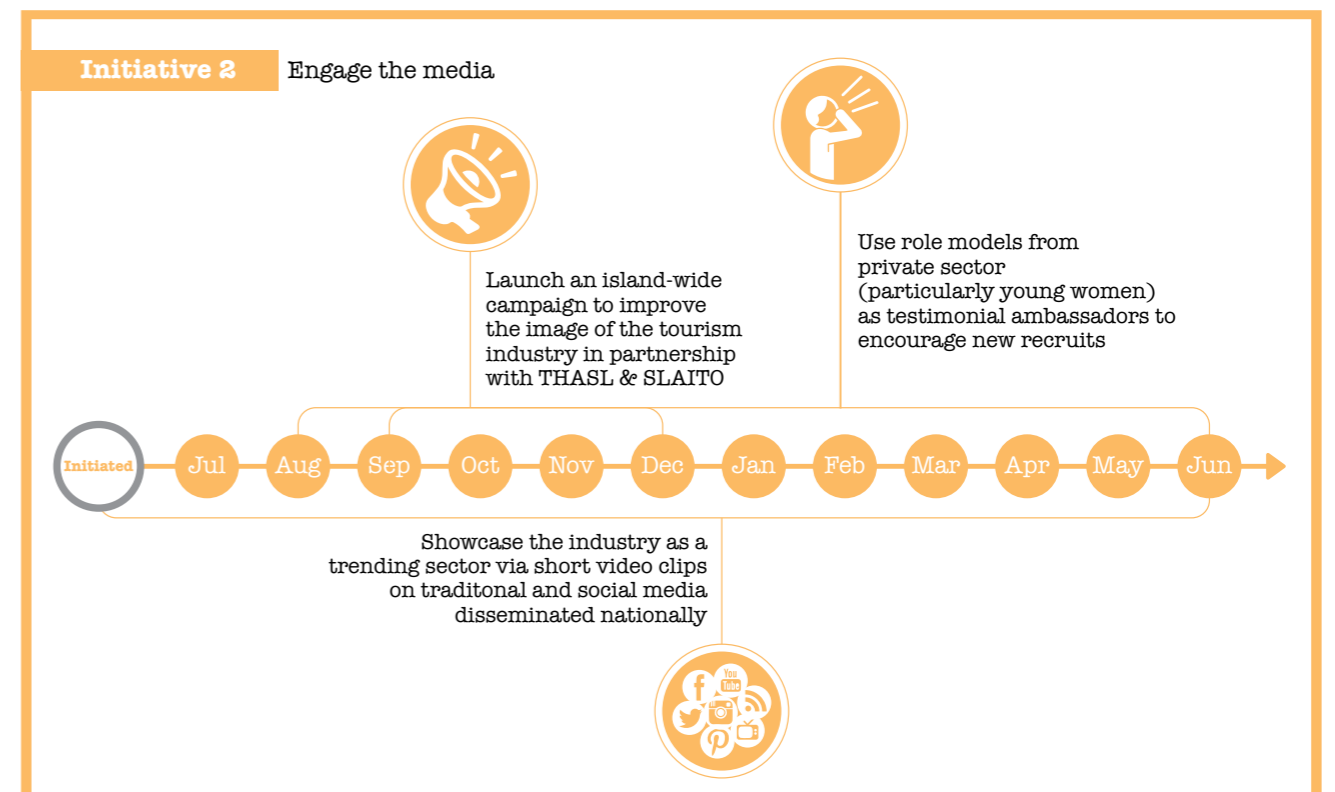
Initiative 2 Engage the media

Use role models from private sector (particularly young women) as testimonial ambassadors to encourage new recruits

Launch an island-wide campaign to improve the image of the tourism industry in partnership with THASL & SLAITO

Initiated Jul Aug Sep Oct Nov Dec Jan Feb Mar Apr May Jun

Showcase the industry as a trending sector via short video clips on traditonal and social media disseminated nationally

You Tube